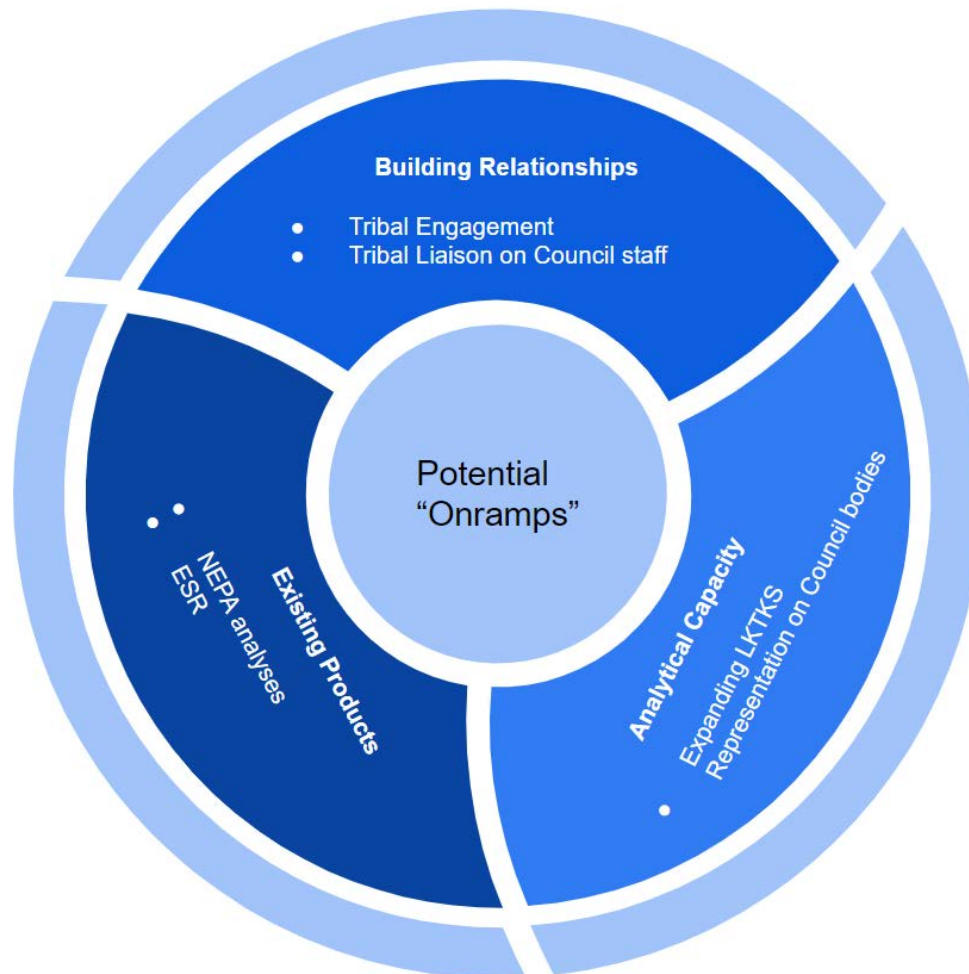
Building Relationships

- Tribal Engagement
- Tribal Liaison on Council staff

Potential "Onramps"

Existing Products

- NEPA analyses
- ESR

Analytical Capacity

- Expanding LKTKS Representation on Council bodies